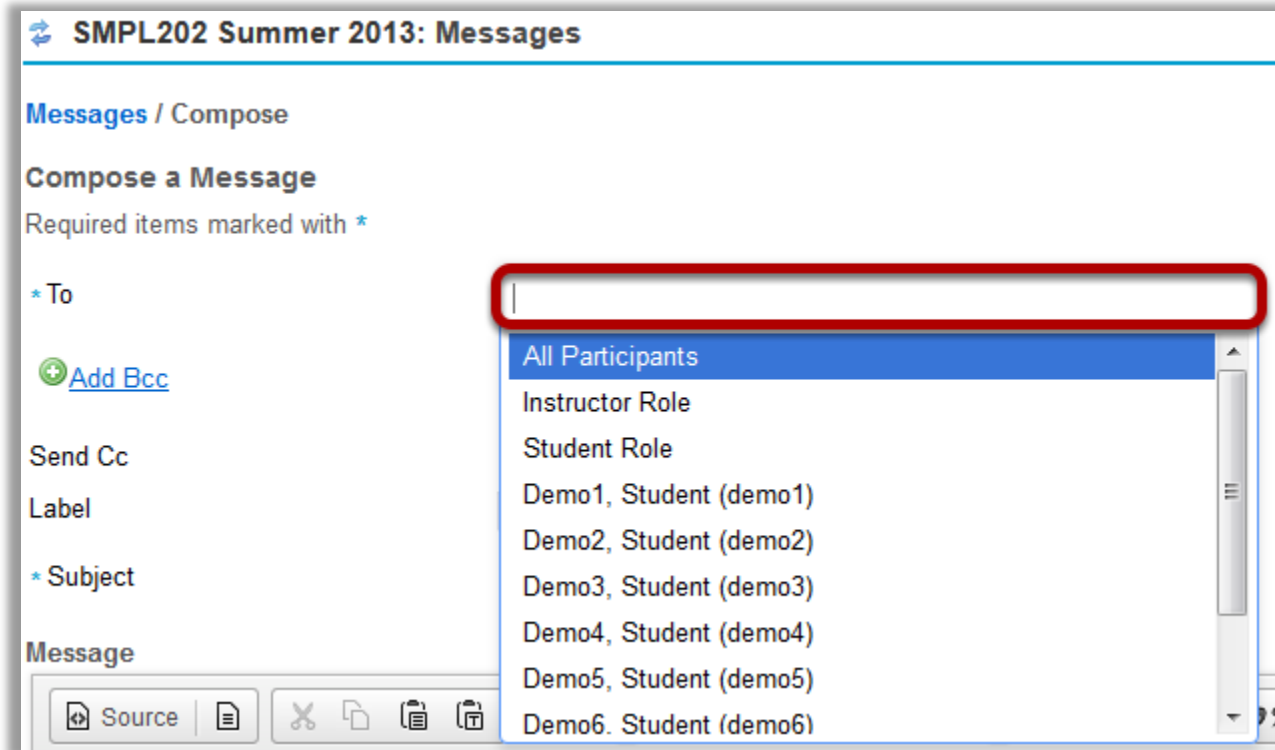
SMPL202 Summer 2013: Messages

Messages / Compose

Compose a Message

Required items marked with *

* To

Add Bcc

Send Cc

Label

* Subject

Message

Source

All Participants
Instructor Role
Student Role
Demo1, Student (demo1)
Demo2, Student (demo2)
Demo3, Student (demo3)
Demo4, Student (demo4)
Demo5, Student (demo5)
Demo6, Student (demo6)